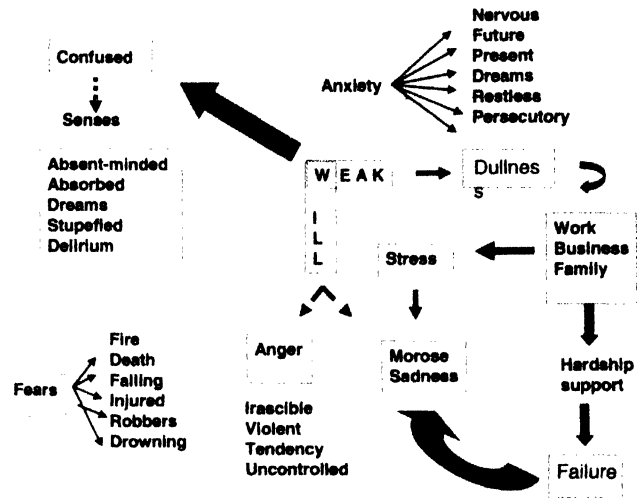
Confused

Senses

Absent-minded
Absorbed
Dreams
Stupefied
Delirium

Anxiety

Nervous
Future
Present
Dreams
Restless
Persecutory

W E A K

I
L
L

Dullnes
s

Work
Business
Family

Stress

Anger

Morose
Sadness

Hardship
support

Failure

Fears

Fire
Death
Falling
Injured
Robbers
Drowning

Irascible
Violent
Tendency
Uncontrolled